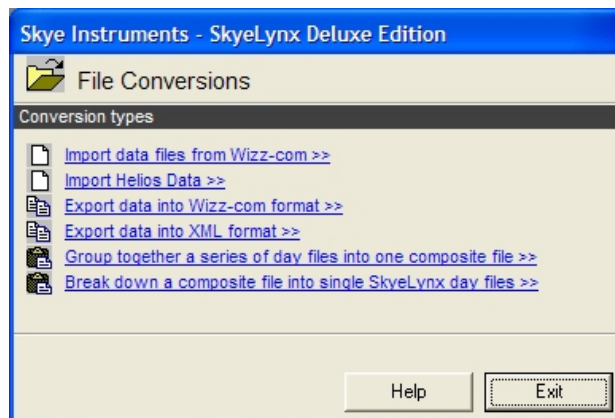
Skye Instruments - SkyeLynx Deluxe Edition

File Conversions

Conversion types

Import data files from Wizz-com >>

Import Helios Data >>

Export data into Wizz-com format >>

Export data into XML format >>

Group together a series of day files into one composite file >>

Break down a composite file into single SkyeLynx day files >>

Help

Exit